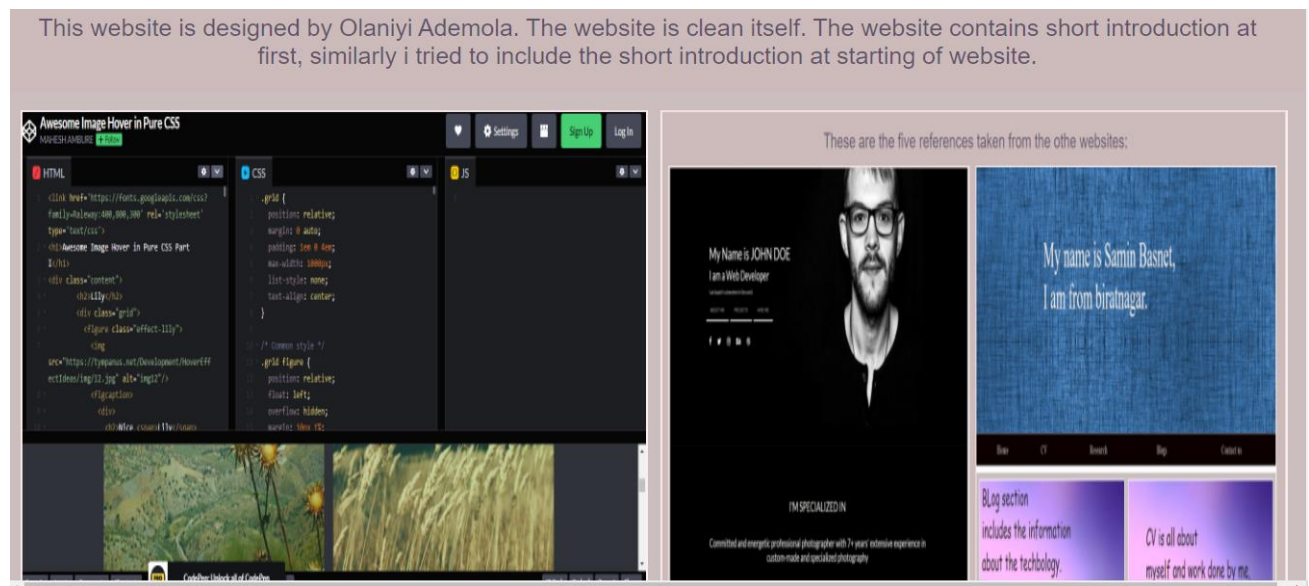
This website is designed by Olaniyi Ademola. The website is clean itself. The website contains short introduction at first, similarly i tried to include the short introduction at starting of website.

Awesome Image Hover in Pure CSS
MAHESH AMBURE + Follow

Settings
Sign Up
Log In

HTML

<link href='https://fonts.googleapis.com/css?family=Raleway:400,800,300' rel='stylesheet' type='text/css'>
<h1>Awesome Image Hover in Pure CSS Part 1</h1>
<div class="content">
<h2>Lily</h2>
<div class="grid">
<figure class="effect-lily">
<img src="https://tympanus.net/Development/HoverEffectIdeas/img/12.jpg" alt="img12"/>
<figcaption>
<div>
<h2>Nice <span>Lily</span>

CSS

.grid {
position: relative;
margin: 0 auto;
padding: 1em 0 4em;
max-width: 1000px;
list-style: none;
text-align: center;
}

/* Common style */
.grid figure {
position: relative;
float: left;
overflow: hidden;
margin: 10px 1%;

JS

CodePen: Unlock all of CodePen

These are the five references taken from the othe websites:

My Name is JOHN DOE
I am a Web Developer

I'M SPECIALIZED IN

Committed and energetic professional photographer with 7+ years' extensive experience in custom-made and specialized photography

My name is Samin Basnet,
I am from biratnagar.

Home CV Research Blogs Contact us

BLog section
includes the information
about the techbology.

CV is all about
myself and work done by me.